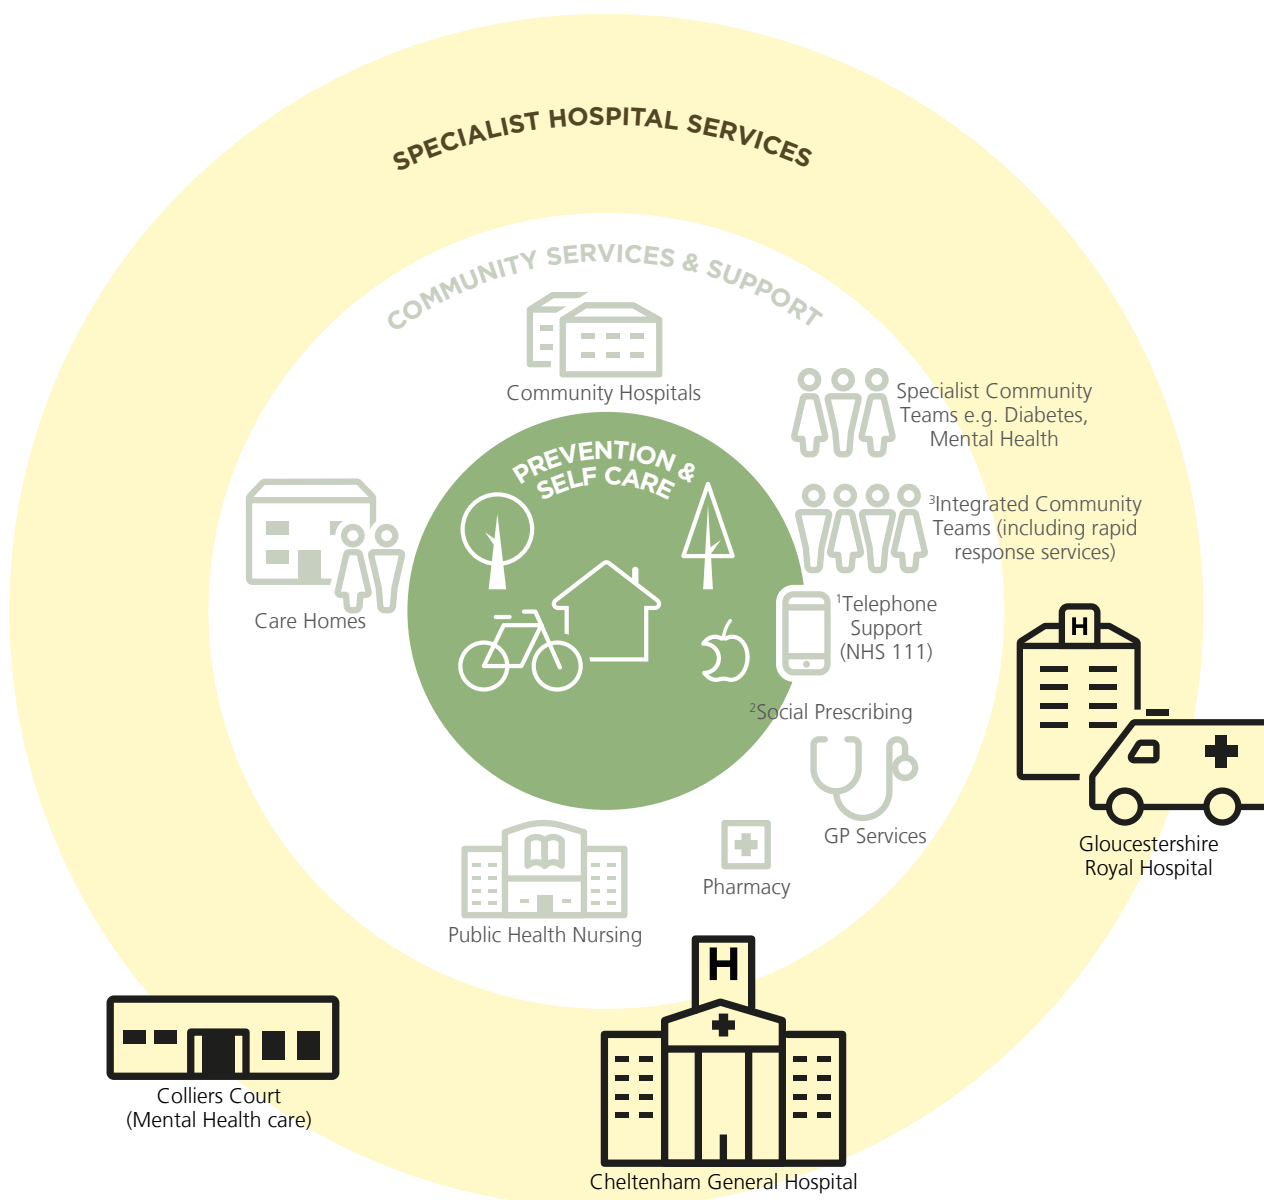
SPECIALIST HOSPITAL SERVICES

COMMUNITY SERVICES & SUPPORT

Community Hospitals

Specialist Community Teams e.g. Diabetes, Mental Health

PREVENTION & SELF CARE

Care Homes

$^{3}$Integrated Community Teams (including rapid response services)

$^{1}$Telephone Support (NHS 111)

$^{2}$Social Prescribing

H

Gloucestershire Royal Hospital

GP Services

Pharmacy

Public Health Nursing

H

Colliers Court (Mental Health care)

Cheltenham General Hospital